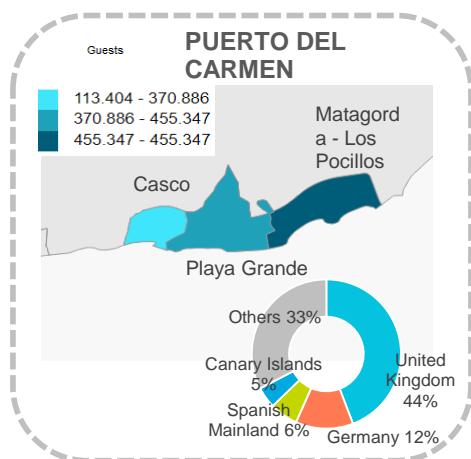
Guests

PUERTO DEL CARMEN

113.404 - 370.886
370.886 - 455.347
455.347 - 455.347

Matagorda - Los Pocillos

Casco

Playa Grande

Others 33%

United Kingdom 44%

Canary Islands 5%

Spanish Mainland 6%

Germany 12%